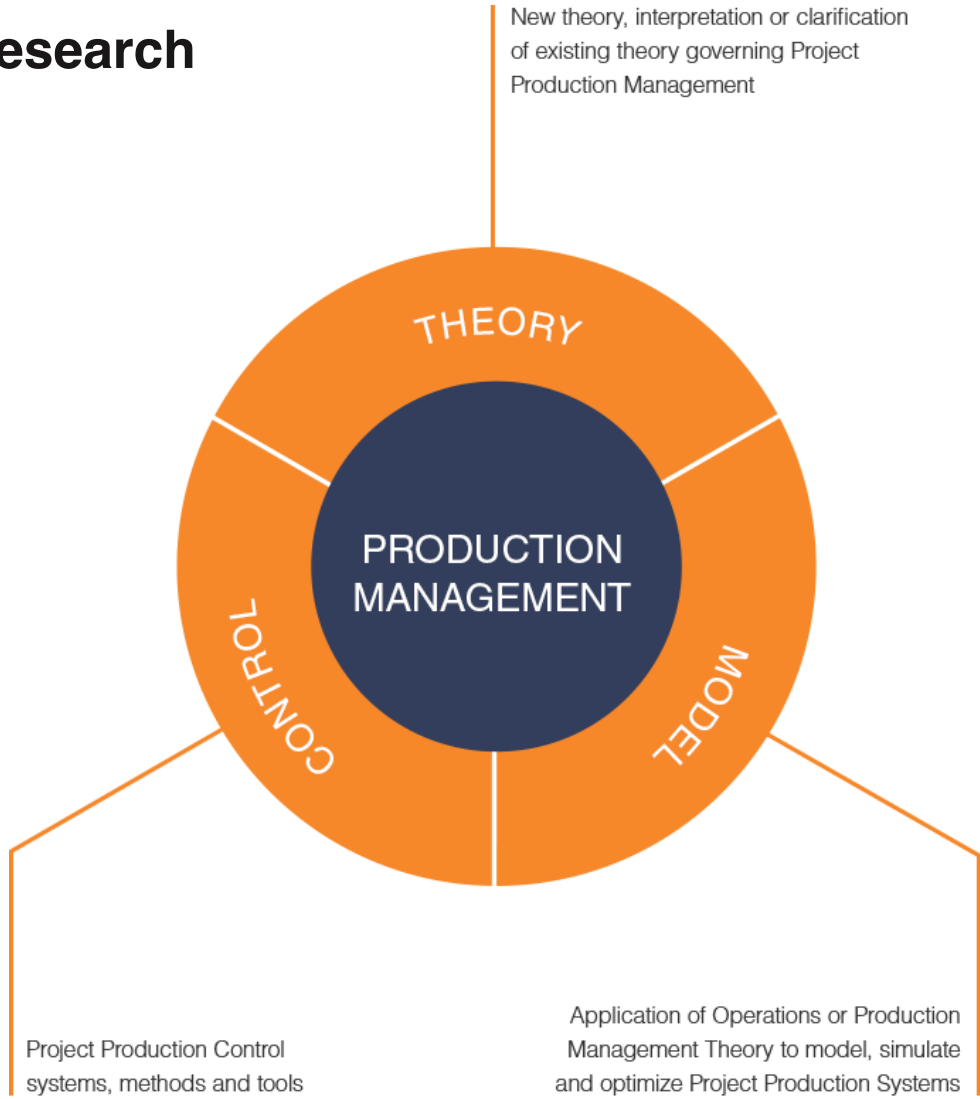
esearch

New theory, interpretation or clarification of existing theory governing Project Production Management

THEORY

PRODUCTION MANAGEMENT

CONTROL

MODEL

Project Production Control systems, methods and tools

Application of Operations or Production Management Theory to model, simulate and optimize Project Production Systems